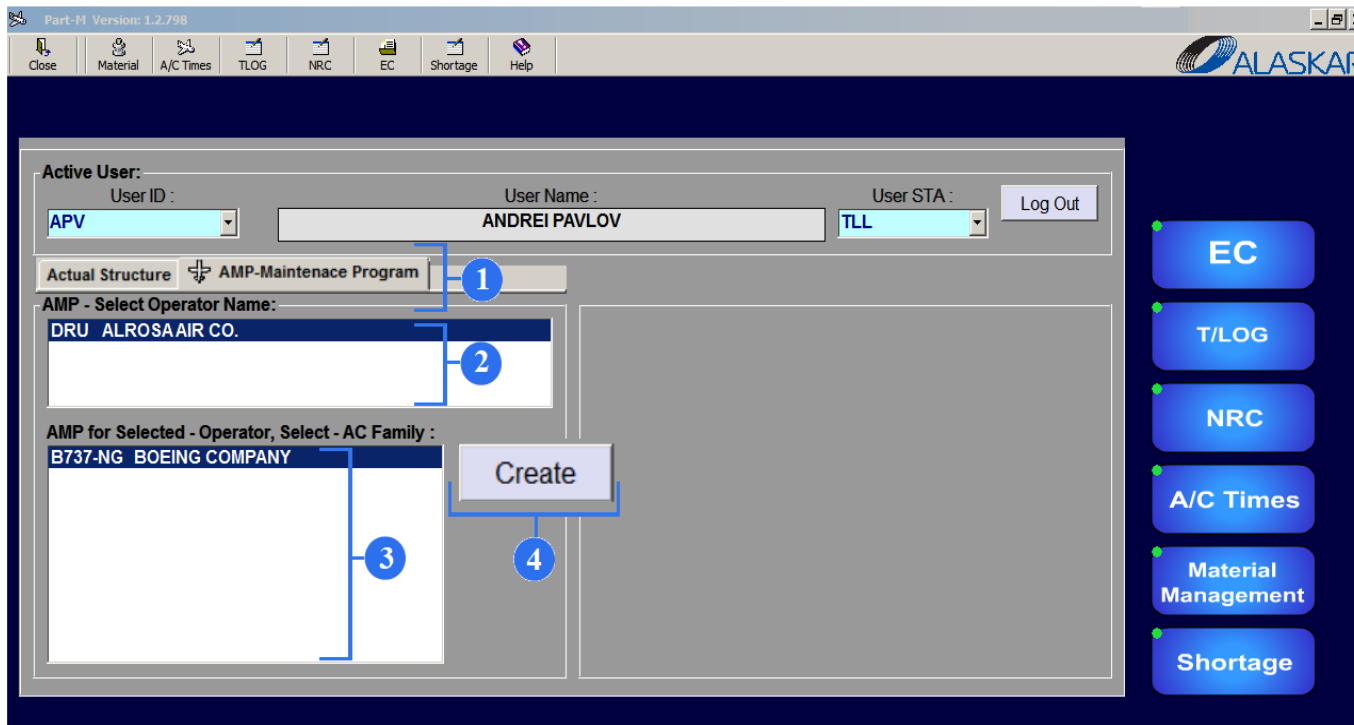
Part-M Version: 1.2.798

Close Material A/C Times TLOG NRC EC Shortage Help

ALASKA

Active User:
User ID :
APV
User Name :
ANDREI PAVLOV
User STA :
TLL
Log Out

Actual Structure
AMP-Maintenace Program
1

AMP - Select Operator Name:
DRU ALROSA AIR CO.
2

AMP for Selected - Operator, Select - AC Family :
B737-NG BOEING COMPANY
3

Create
4

EC
T/LOG
NRC
A/C Times
Material Management
Shortage